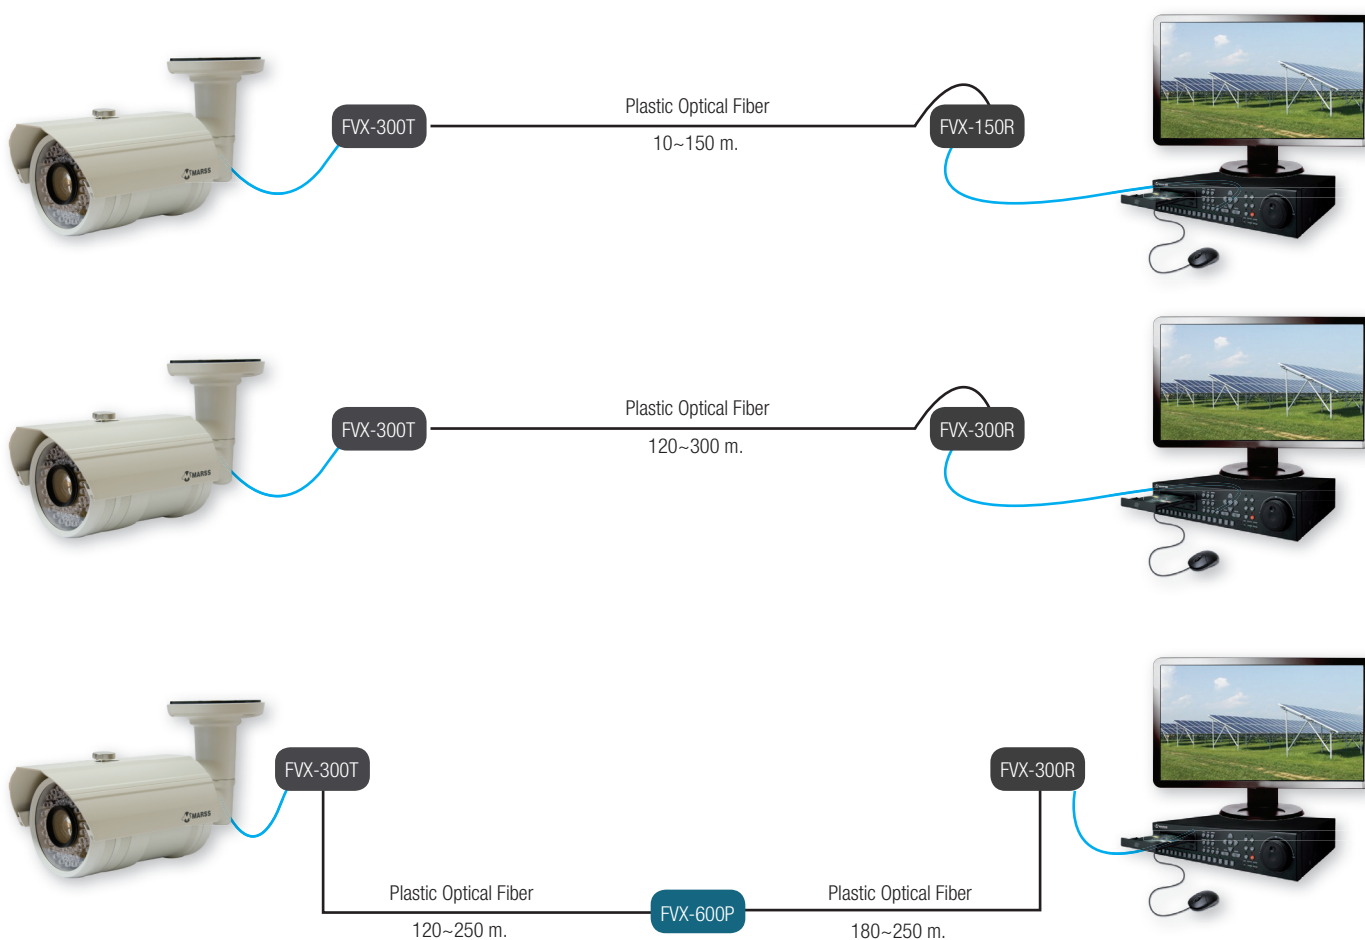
FVX-300T

Plastic Optical Fiber

10~150 m.

FVX-150R

FVX-300T

Plastic Optical Fiber

120~300 m.

FVX-300R

FVX-300T

FVX-300R

Plastic Optical Fiber

120~250 m.

FVX-600P

Plastic Optical Fiber

180~250 m.